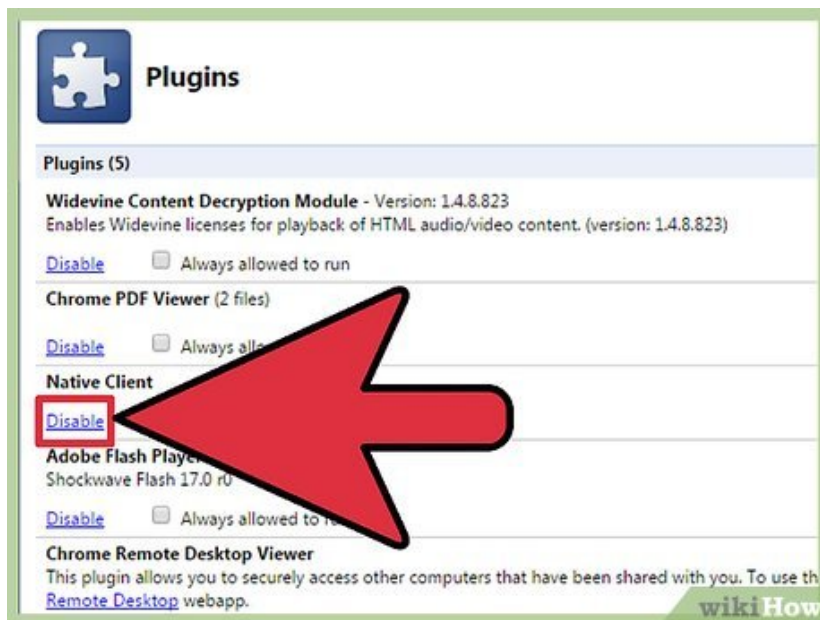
Plugins

Plugins (5)

Widevine Content Decryption Module - Version: 1.4.8.823
Enables Widevine licenses for playback of HTML audio/video content. (version: 1.4.8.823)

Disable Always allowed to run

Chrome PDF Viewer (2 files)

Disable Always all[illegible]

Native Client

Disable

Adobe Flash Playe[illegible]
Shockwave Flash 17.0 r0

Disable Always allowed to r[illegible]

Chrome Remote Desktop Viewer
This plugin allows you to securely access other computers that have been shared with you. To use th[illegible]
Remote Desktop webapp.

wikiHow